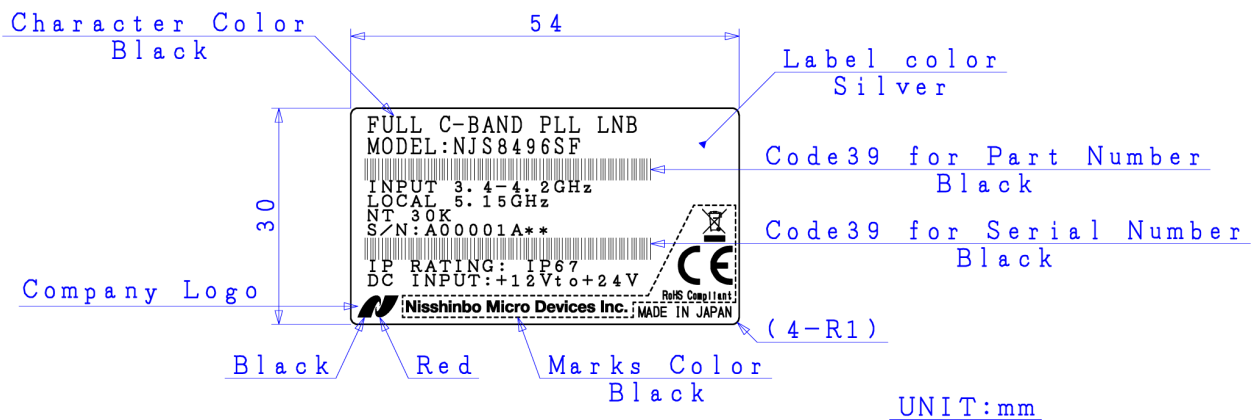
Character Color
Black

54

Label color
Silver

30

FULL C-BAND PLL LNB
MODEL:NJS8496SF

Code39 for Part Number
Black

INPUT 3.4-4.2GHz
LOCAL 5.15GHz
NT 30K
S/N:A00001A**

Code39 for Serial Number
Black

IP RATING: IP67
DC INPUT:+12Vto+24V

CE
RoHS Compliant

Company Logo

Nisshinbo Micro Devices Inc.
MADE IN JAPAN

(4-R1)

Black
Red
Marks Color
Black

UNIT:mm